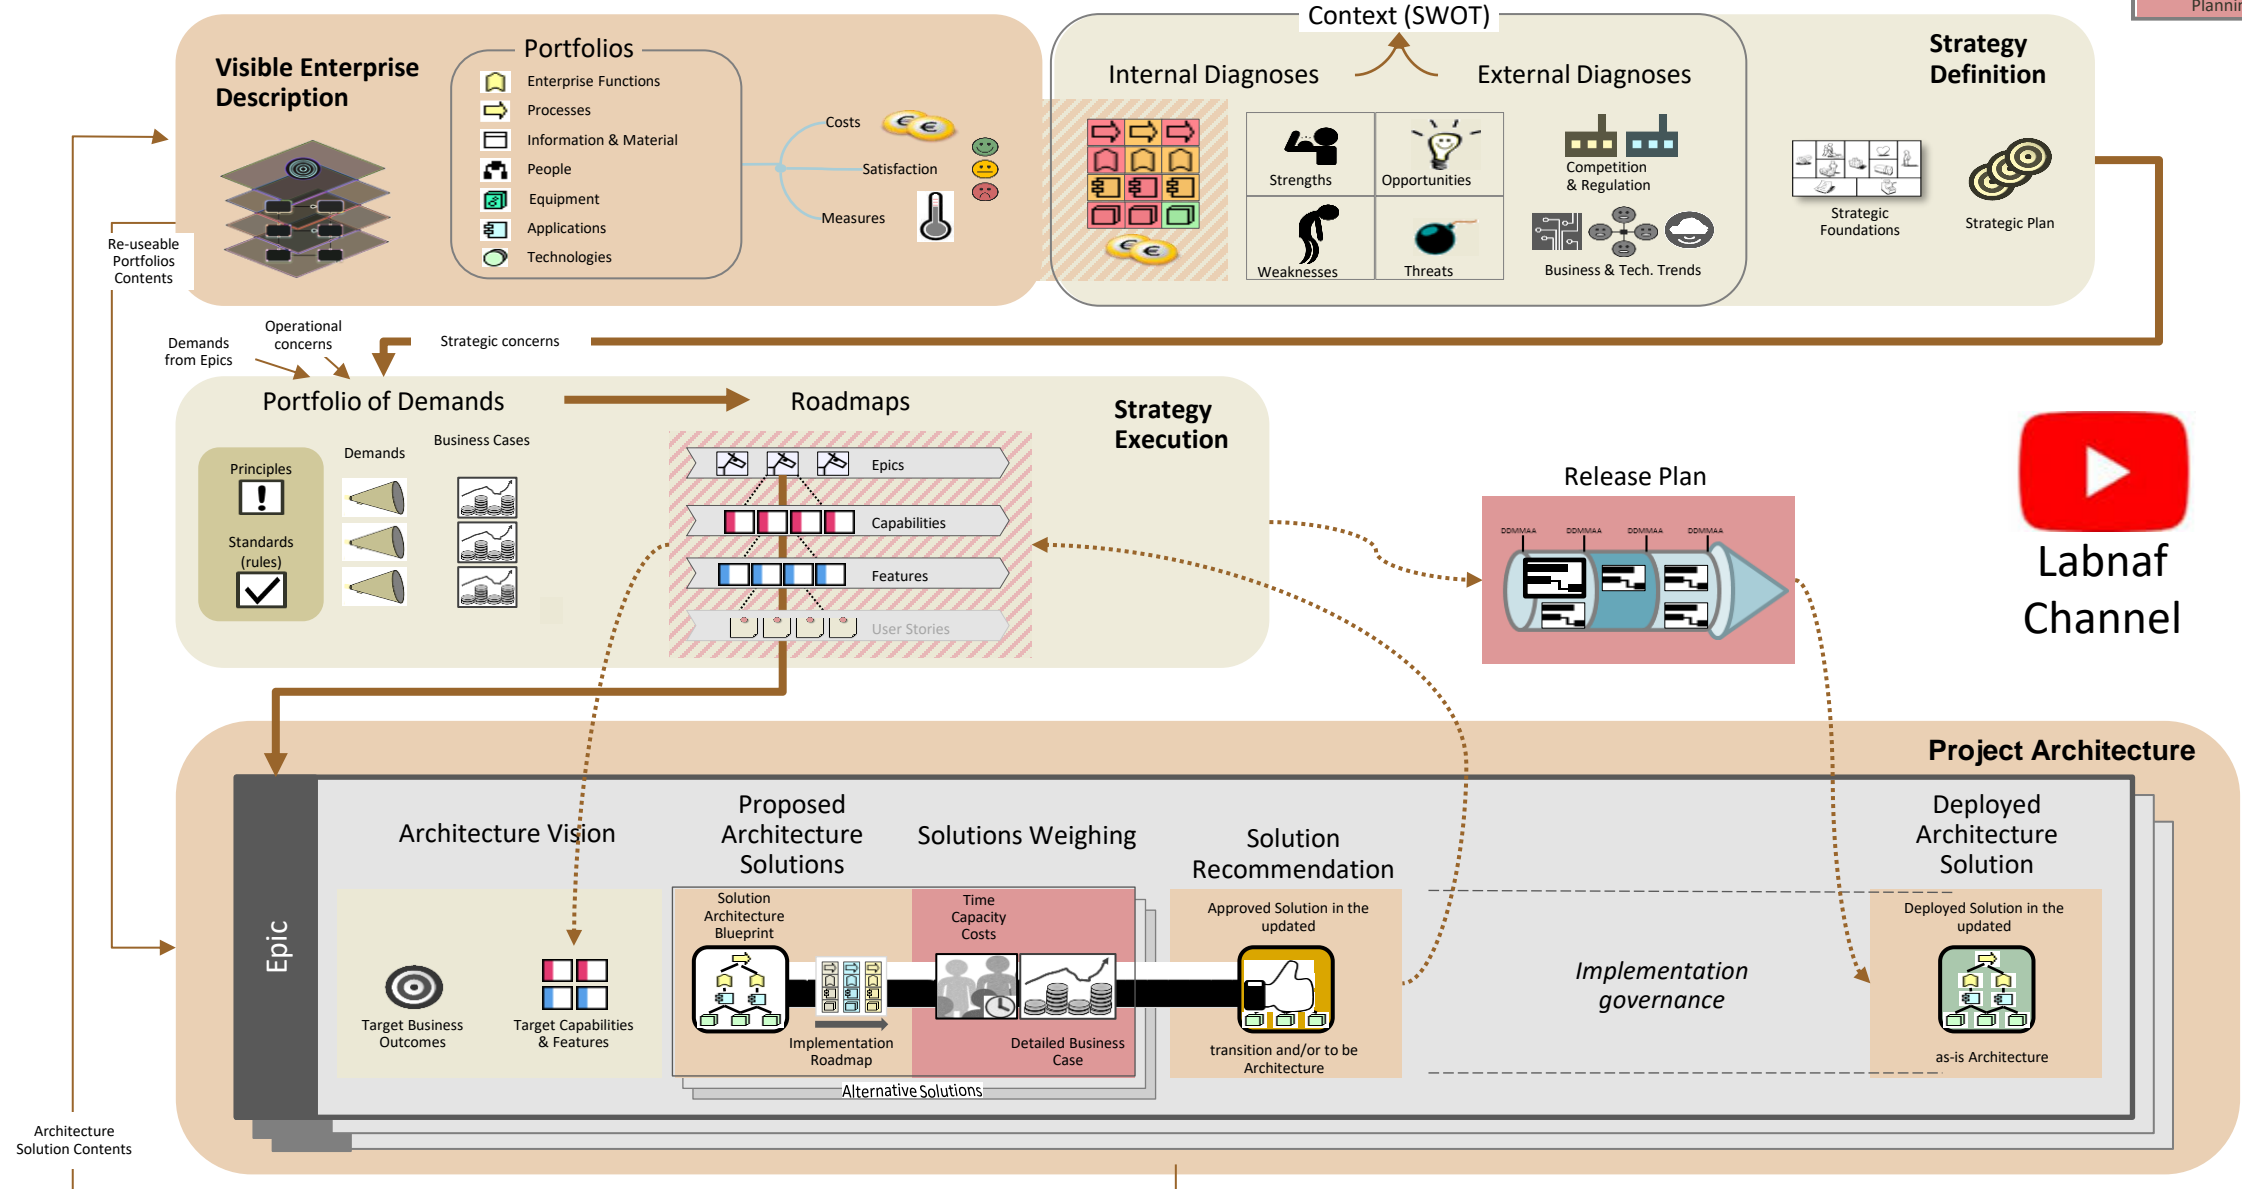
Plannir

Visible Enterprise Description

Portfolios
Enterprise Functions
Processes
Information & Material
People
Equipment
Applications
Technologies

Costs
Satisfaction
Measures

Re-useable Portfolios Contents

Context (SWOT)
Internal Diagnoses
External Diagnoses
Strengths
Opportunities
Weaknesses
Threats
Competition & Regulation
Business & Tech. Trends

Strategy Definition
Strategic Foundations
Strategic Plan

Demands from Epics
Operational concerns
Strategic concerns

Portfolio of Demands
Roadmaps
Strategy Execution
Principles
Standards (rules)
Demands
Business Cases
Epics
Capabilities
Features
User Stories

Release Plan
DDMMAA
DDMMAA
DDMMAA
DDMMAA

Labnaf Channel

Project Architecture
Epic
Architecture Vision
Target Business Outcomes
Target Capabilities & Features
Proposed Architecture Solutions
Solution Architecture Blueprint
Implementation Roadmap
Solutions Weighing
Time Capacity Costs
Detailed Business Case
Alternative Solutions
Solution Recommendation
Approved Solution in the updated
transition and/or to be Architecture
Implementation governance
Deployed Architecture Solution
Deployed Solution in the updated
as-is Architecture

Architecture Solution Contents